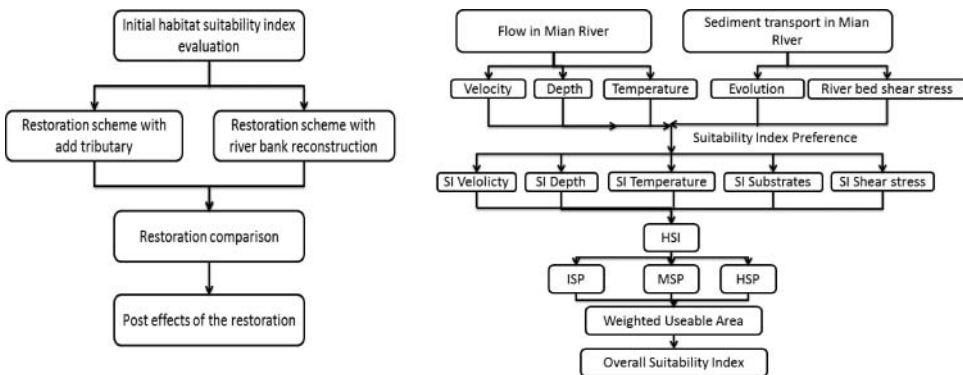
Initial habitat suitability index evaluation

Restoration scheme with add tributary

Restoration scheme with river bank reconstruction

Restoration comparison

Post effects of the restoration

Flow in Mian River

Sediment transport in Mian River

Velocity

Depth

Temperature

Evolution

River bed shear stress

Suitability Index Preference

SI Velolicty

SI Depth

SI Temperature

SI Substrates

SI Shear stress

HSI

ISP

MSP

HSP

Weighted Useable Area

Overall Suitability Index